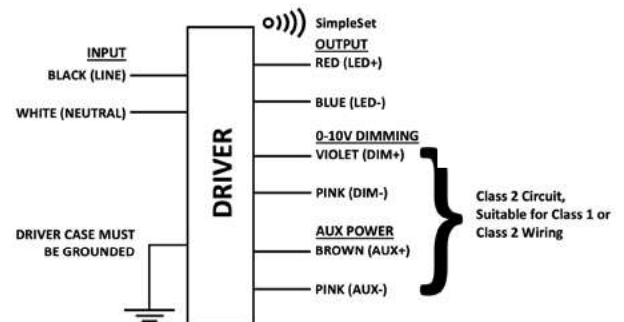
SimpleSet

INPUT
BLACK (LINE)

WHITE (NEUTRAL)

DRIVER

OUTPUT
RED (LED+)

BLUE (LED-)

0-10V DIMMING
VIOLET (DIM+)

PINK (DIM-)

AUX POWER
BROWN (AUX+)

PINK (AUX-)

Class 2 Circuit, Suitable for Class 1 or Class 2 Wiring

DRIVER CASE MUST BE GROUNDED